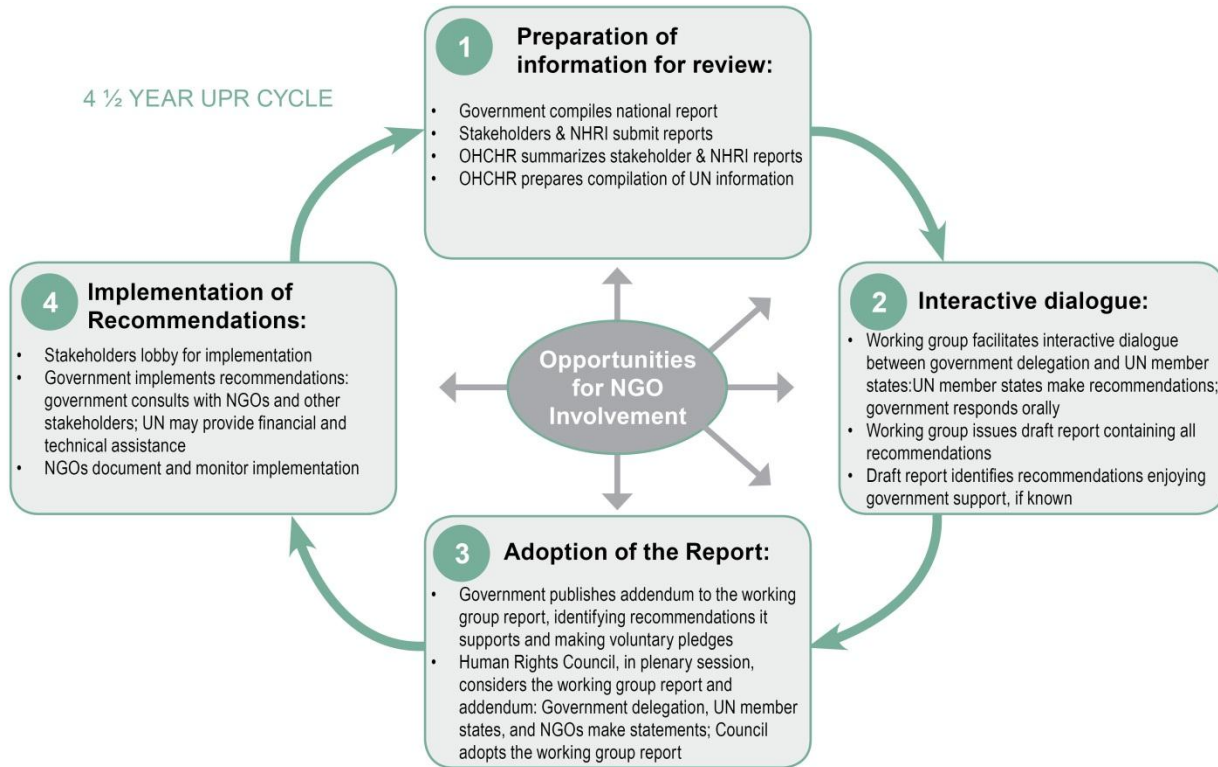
4 ½ YEAR UPR CYCLE

1 Preparation of information for review:

- Government compiles national report
- Stakeholders & NHRI submit reports
- OHCHR summarizes stakeholder & NHRI reports
- OHCHR prepares compilation of UN information

2 Interactive dialogue:

- Working group facilitates interactive dialogue between government delegation and UN member states:UN member states make recommendations; government responds orally
- Working group issues draft report containing all recommendations
- Draft report identifies recommendations enjoying government support, if known

3 Adoption of the Report:

- Government publishes addendum to the working group report, identifying recommendations it supports and making voluntary pledges
- Human Rights Council, in plenary session, considers the working group report and addendum: Government delegation, UN member states, and NGOs make statements; Council adopts the working group report

4 Implementation of Recommendations:

- Stakeholders lobby for implementation
- Government implements recommendations: government consults with NGOs and other stakeholders; UN may provide financial and technical assistance
- NGOs document and monitor implementation

Opportunities for NGO Involvement